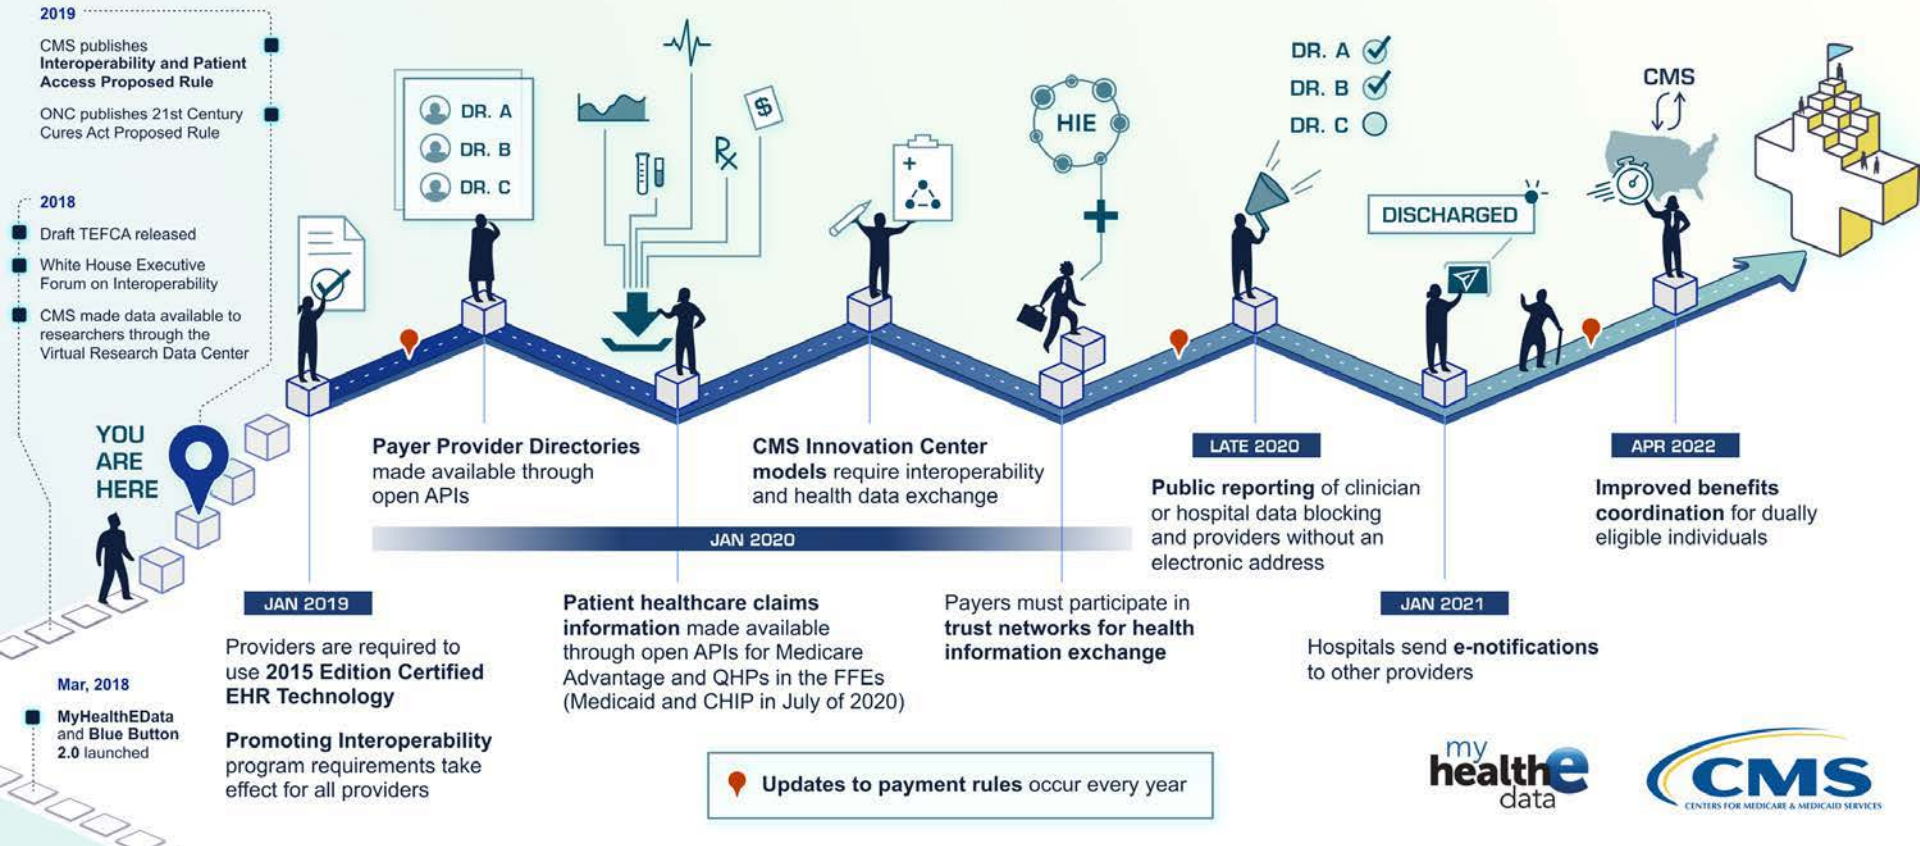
2019

CMS publishes Interoperability and Patient Access Proposed Rule

ONC publishes 21st Century Cures Act Proposed Rule

2018

Draft TEFCA released

White House Executive Forum on Interoperability

CMS made data available to researchers through the Virtual Research Data Center

YOU ARE HERE

Mar, 2018

MyHealthEData and Blue Button 2.0 launched

DR. A
DR. B
DR. C

HIE

DR. A
DR. B
DR. C

DISCHARGED

CMS

JAN 2019

Providers are required to use 2015 Edition Certified EHR Technology

Promoting Interoperability program requirements take effect for all providers

Payer Provider Directories made available through open APIs

JAN 2020

Patient healthcare claims information made available through open APIs for Medicare Advantage and QHPs in the FFEs (Medicaid and CHIP in July of 2020)

CMS Innovation Center models require interoperability and health data exchange

Payers must participate in trust networks for health information exchange

LATE 2020

Public reporting of clinician or hospital data blocking and providers without an electronic address

JAN 2021

Hospitals send e-notifications to other providers

APR 2022

Improved benefits coordination for dually eligible individuals

Updates to payment rules occur every year

my health e data

CMS
CENTERS FOR MEDICARE & MEDICAID SERVICES